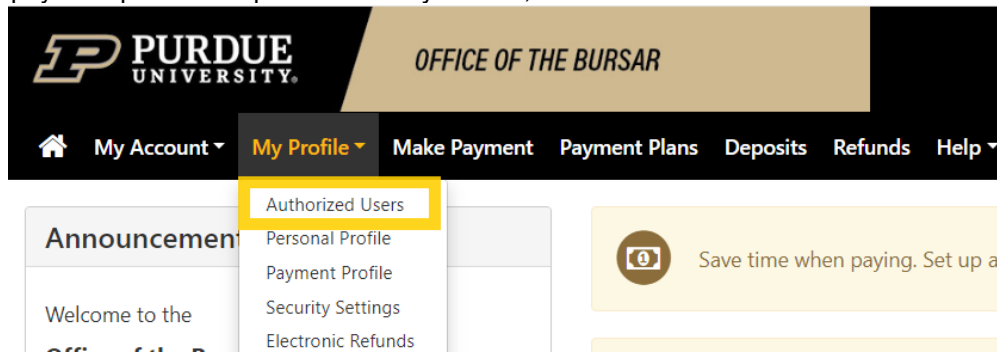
PURDUE UNIVERSITY

OFFICE OF THE BURSAR

My Account ▾ My Profile ▾ Make Payment Payment Plans Deposits Refunds Help ▾

Authorized Users
Personal Profile
Payment Profile
Security Settings
Electronic Refunds

Announcement

Welcome to the

Save time when paying. Set up a